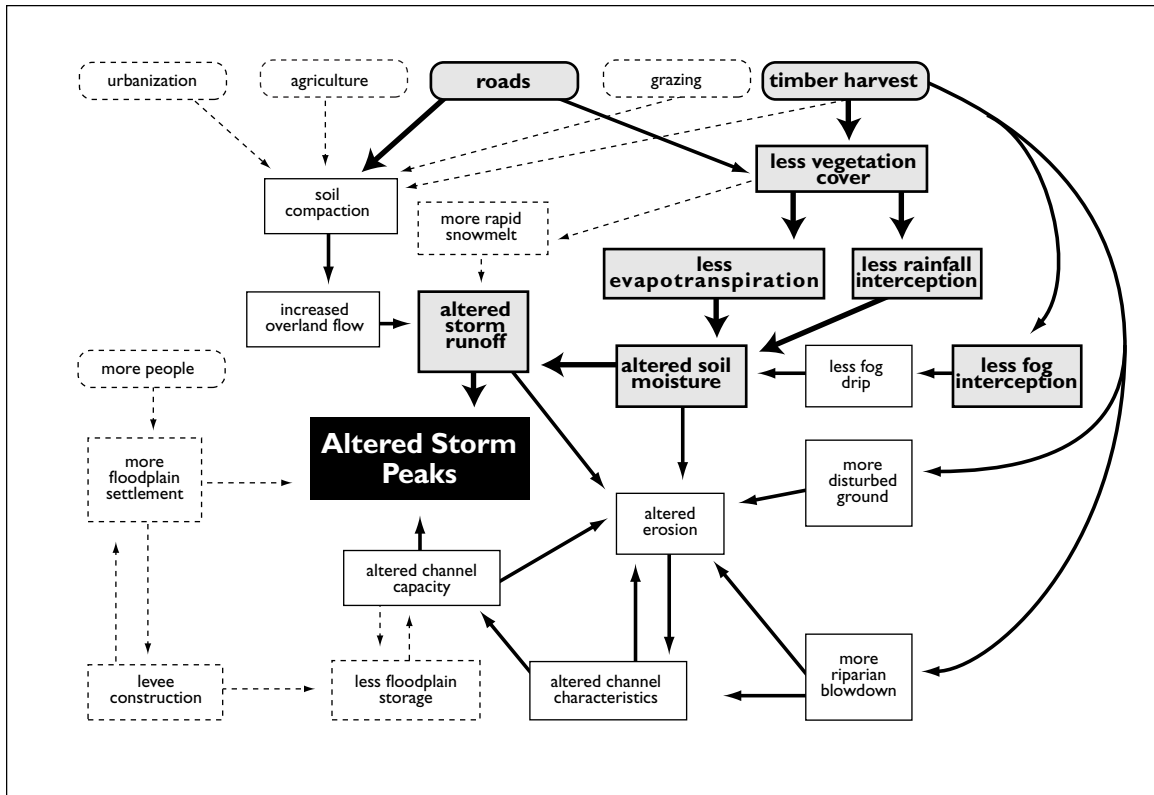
urbanization

agriculture

roads

grazing

timber harvest

soil compaction

less vegetation cover

more rapid snowmelt

less evapotranspiration

less rainfall interception

increased overland flow

altered storm runoff

altered soil moisture

less fog drip

less fog interception

more people

Altered Storm Peaks

more floodplain settlement

more disturbed ground

altered erosion

altered channel capacity

levee construction

less floodplain storage

altered channel characteristics

more riparian blowdown